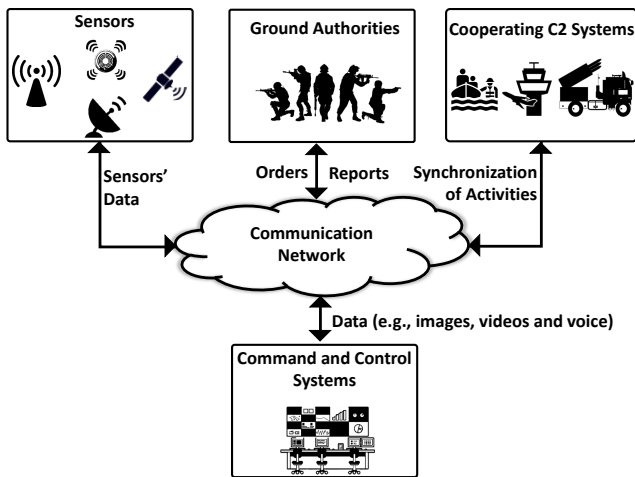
Sensors

Ground Authorities

Cooperating C2 Systems

Sensors' Data

Orders

Reports

Synchronization of Activities

Communication Network

Data (e.g., images, videos and voice)

Command and Control Systems